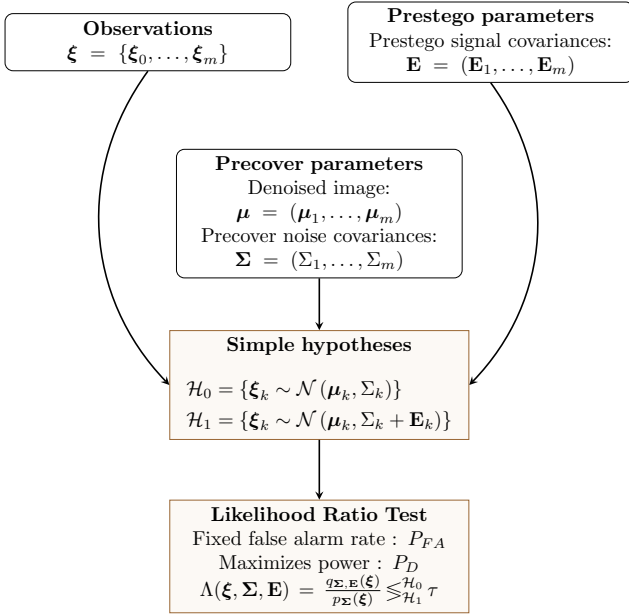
**Observations**
$\boldsymbol{\xi} = \{\boldsymbol{\xi}_0, \ldots, \boldsymbol{\xi}_m\}$

**Prestego parameters**
Prestego signal covariances:
$\mathbf{E} = (\mathbf{E}_1, \ldots, \mathbf{E}_m)$

**Precover parameters**
Denoised image:
$\boldsymbol{\mu} = (\boldsymbol{\mu}_1, \ldots, \boldsymbol{\mu}_m)$
Precover noise covariances:
$\boldsymbol{\Sigma} = (\Sigma_1, \ldots, \Sigma_m)$

**Simple hypotheses**
$\mathcal{H}_0 = \{\boldsymbol{\xi}_k \sim \mathcal{N}(\boldsymbol{\mu}_k, \Sigma_k)\}$
$\mathcal{H}_1 = \{\boldsymbol{\xi}_k \sim \mathcal{N}(\boldsymbol{\mu}_k, \Sigma_k + \mathbf{E}_k)\}$

**Likelihood Ratio Test**
Fixed false alarm rate : $P_{FA}$
Maximizes power : $P_D$
$\Lambda(\boldsymbol{\xi}, \boldsymbol{\Sigma}, \mathbf{E}) = \frac{q_{\boldsymbol{\Sigma},\mathbf{E}}(\boldsymbol{\xi})}{p_{\boldsymbol{\Sigma}}(\boldsymbol{\xi})} \lessgtr_{\mathcal{H}_1}^{\mathcal{H}_0} \tau$